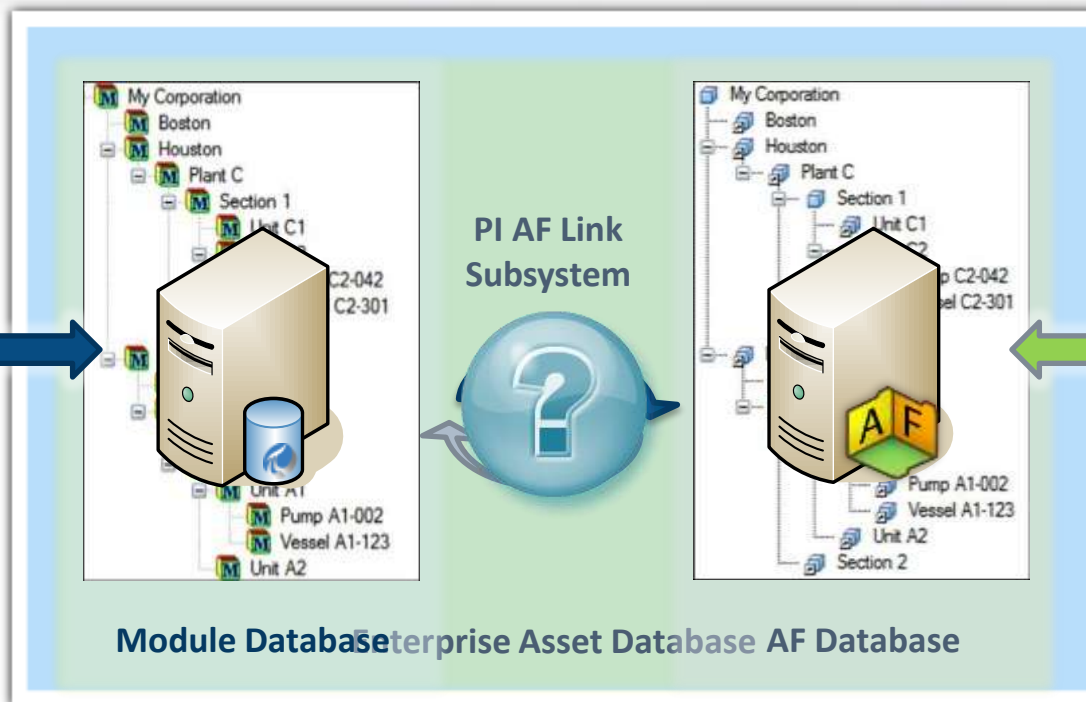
My Corporation
Boston
Houston
Plant C
Section 1
Unit C1
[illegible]
C2-042
C2-301
Unit A1
Pump A1-002
Vessel A1-123
Unit A2

PI AF Link Subsystem

My Corporation
Boston
Houston
Plant C
Section 1
Unit C1
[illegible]
p C2-042
sel C2-301
AF
Pump A1-002
Vessel A1-123
Unit A2
Section 2

Module Database Enterprise Asset Database AF Database